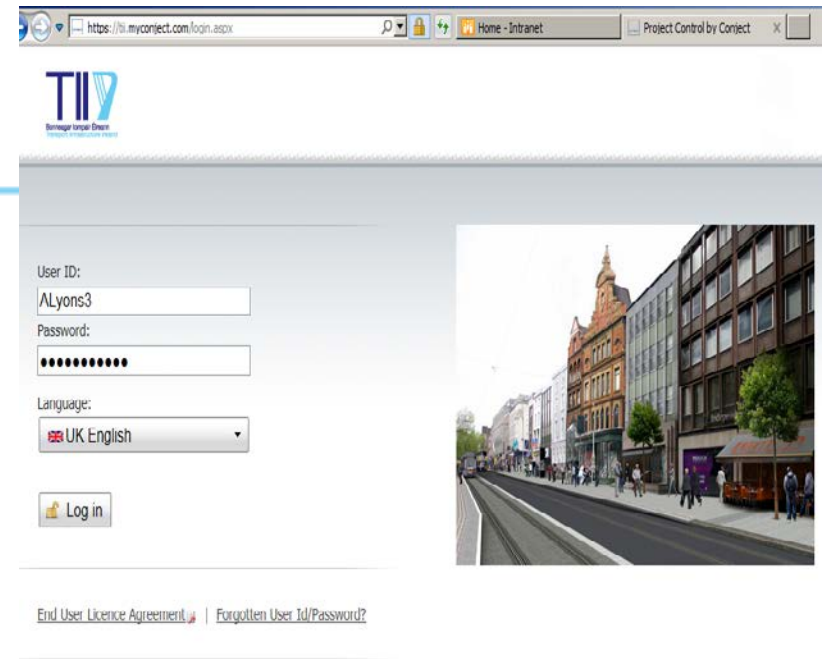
https://tii.myconject.com/login.aspx

Home - Intranet

Project Control by Conject

TII

Bonneagar Iompair Éireann
Transport Infrastructure Ireland

User ID:

ALyons3

Password:

●●●●●●●●●●●

Language:

UK English

Log in

End User Licence Agreement | Forgotten User Id/Password?